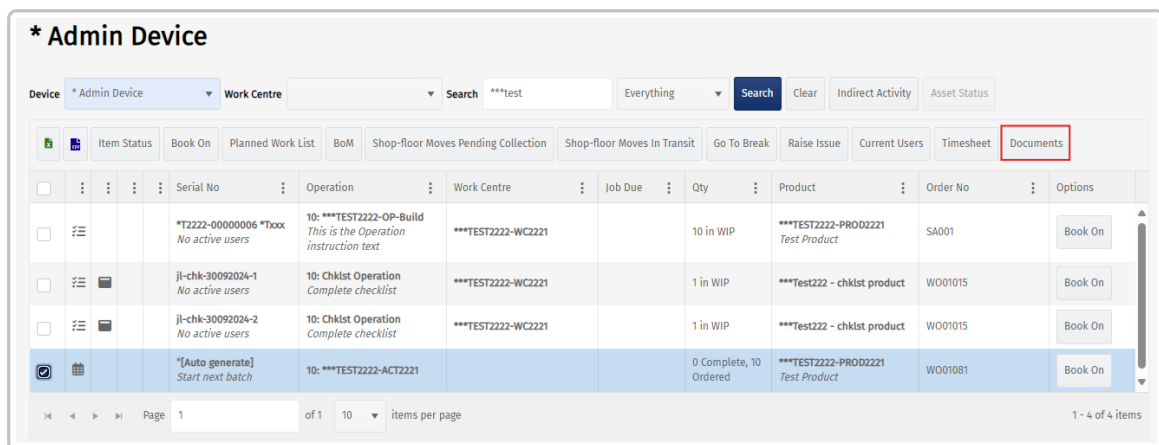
* Admin Device

Device * Admin Device Work Centre Search ***test Everything Search Clear Indirect Activity Asset Status

Item Status Book On Planned Work List BoM Shop-floor Moves Pending Collection Shop-floor Moves In Transit Go To Break Raise Issue Current Users Timesheet Documents

| | | | | Serial No | Operation | Work Centre | Job Due | Qty | Product | Order No | Options |
|---|---|---|---|---|---|---|---|---|---|---|---|
| | | | | *T2222-00000006 *Txxx No active users | 10: ***TEST2222-OP-Build This is the Operation instruction text | ***TEST2222-WC2221 | | 10 in WIP | ***TEST2222-PROD2221 Test Product | SA001 | Book On |
| | | | | jl-chk-30092024-1 No active users | 10: Chklst Operation Complete checklist | ***TEST2222-WC2221 | | 1 in WIP | ***Test222 - chklst product | WO01015 | Book On |
| | | | | jl-chk-30092024-2 No active users | 10: Chklst Operation Complete checklist | ***TEST2222-WC2221 | | 1 in WIP | ***Test222 - chklst product | WO01015 | Book On |
| | | | | *[Auto generate] Start next batch | 10: ***TEST2222-ACT2221 | | | 0 Complete, 10 Ordered | ***TEST2222-PROD2221 Test Product | WO01081 | Book On |

Page 1 of 1 10 items per page 1 - 4 of 4 items